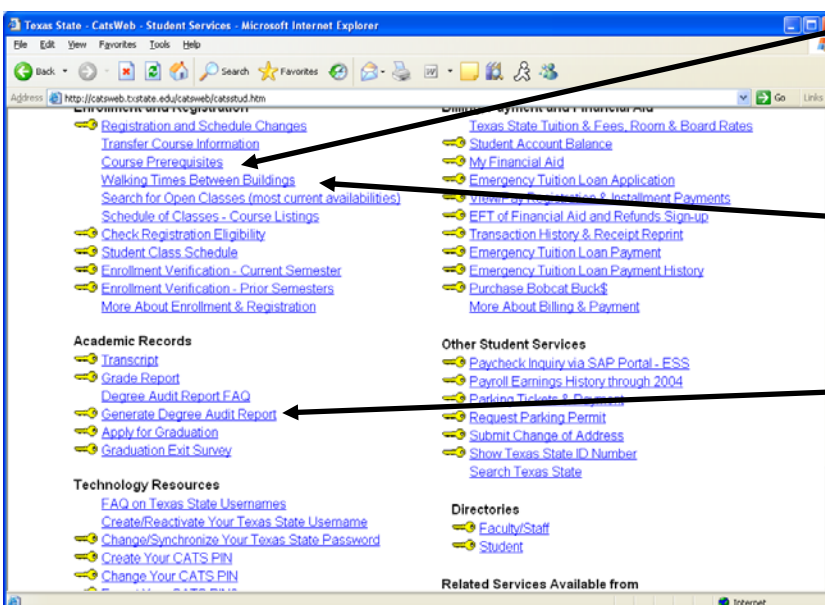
Texas State - CatsWeb - Student Services - Microsoft Internet Explorer

File Edit View Favorites Tools Help

Back Search Favorites

Address http://catsweb.txstate.edu/catsweb/catsstud.htm Go Links

Enrollment and Registration
Registration and Schedule Changes
Transfer Course Information
Course Prerequisites
Walking Times Between Buildings
Search for Open Classes (most current availabilities)
Schedule of Classes - Course Listings
Check Registration Eligibility
Student Class Schedule
Enrollment Verification - Current Semester
Enrollment Verification - Prior Semesters
More About Enrollment & Registration

Academic Records
Transcript
Grade Report
Degree Audit Report FAQ
Generate Degree Audit Report
Apply for Graduation
Graduation Exit Survey

Technology Resources
FAQ on Texas State Usernames
Create/Reactivate Your Texas State Username
Change/Synchronize Your Texas State Password
Create Your CATS PIN
Change Your CATS PIN
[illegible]

Billing, Payment and Financial Aid
Texas State Tuition & Fees, Room & Board Rates
Student Account Balance
My Financial Aid
Emergency Tuition Loan Application
View/Pay Registration & Installment Payments
EFT of Financial Aid and Refunds Sign-up
Transaction History & Receipt Reprint
Emergency Tuition Loan Payment
Emergency Tuition Loan Payment History
Purchase Bobcat Buck$
More About Billing & Payment

Other Student Services
Paycheck Inquiry via SAP Portal - ESS
Payroll Earnings History through 2004
Parking Tickets & Payment
Request Parking Permit
Submit Change of Address
Show Texas State ID Number
Search Texas State

Directories
Faculty/Staff
Student

Related Services Available from

Internet